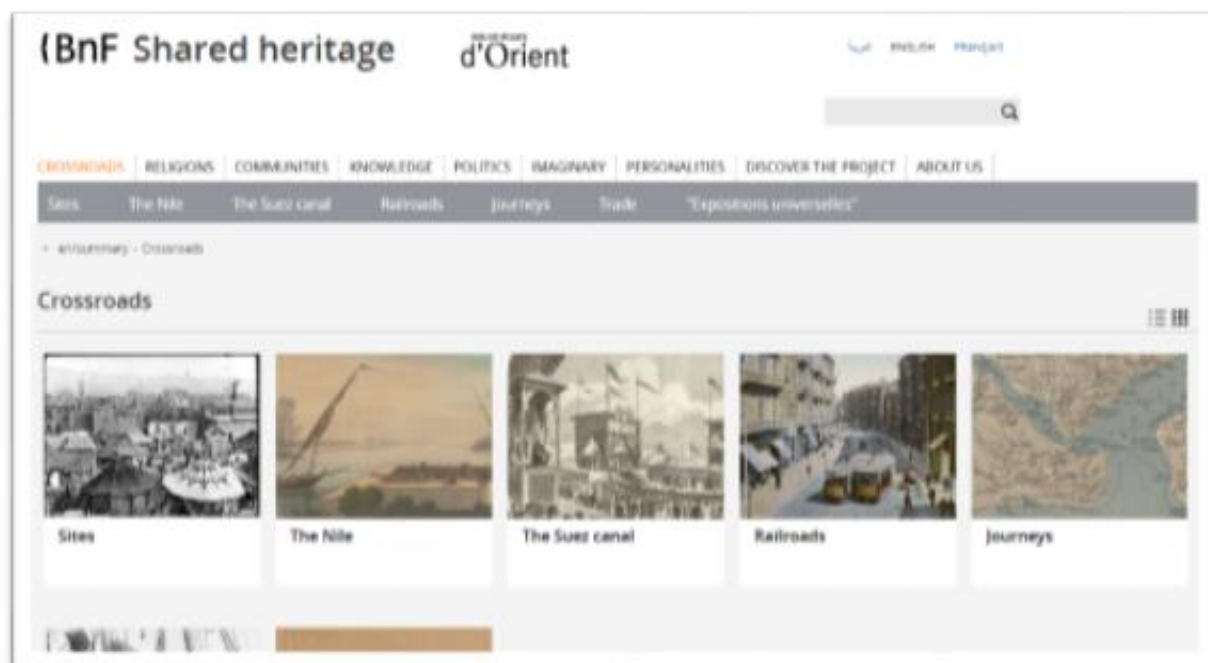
BnF Shared heritage

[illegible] d'Orient

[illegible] ENGLISH FRANÇAIS

CROSSROADS | RELIGIONS | COMMUNITIES | KNOWLEDGE | POLITICS | IMAGINARY | PERSONALITIES | DISCOVER THE PROJECT | ABOUT US

Sites The Nile The Suez canal Railroads Journeys Trade "Expositions universelles"

> en/summary > Crossroads

Crossroads

Sites

The Nile

The Suez canal

Railroads

Journeys